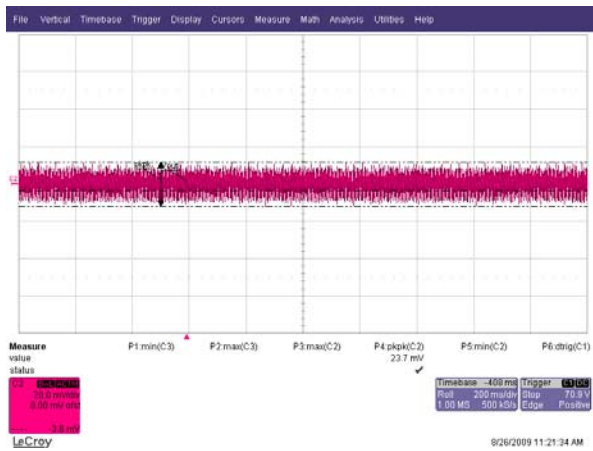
File Vertical Timebase Trigger Display Cursors Measure Math Analysis Utilities Help

C2

Measure
value
status

P1:min(C3)
P2:max(C3)
P3:max(C2)
P4:pkpk(C2)
23.7 mV
✓
P5:min(C2)
P6:dtrig(C1)

C2 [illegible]
20.0 mV/div
0.00 mV ofst
-3.8 mV

Timebase -400 ms
Roll 200 ms/div
1.00 MS 500 kS/s

Trigger C1 DC
Stop 70.9 V
Edge Positive

LeCroy

8/26/2009 11:21:34 AM